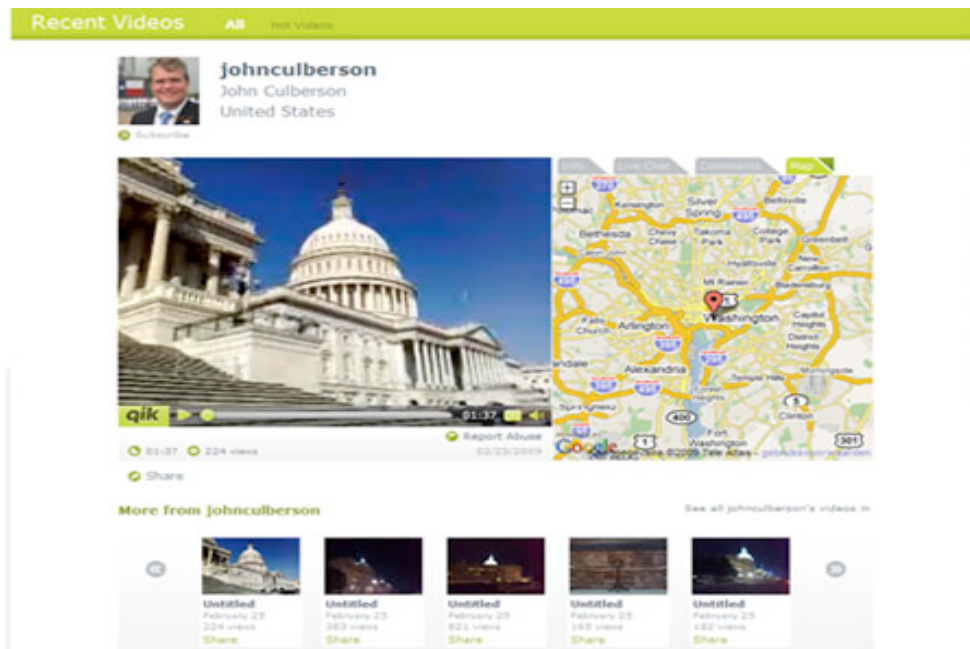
Recent Videos All Hot Videos

johnculberson
John Culberson
United States

Subscribe

Info Live Chat Comments Map

Kensington Silver Spring Beltsville
Bethesda Chevy Chase Takoma Park College Park Greenbelt
Hyattsville
Mt Rainier New Carrollton
Bladensburg
Falls Church Arlington Washington Capitol Heights
District Heights
Alexandria Temple Hills
Springfield
Clinton
Fort Washington
Google ©2009 Tele Atlas

qik 01:37

Report Abuse
01:37 224 views 02/25/2009
Share

More from johnculberson
See all johnculberson's videos »

Untitled
February 25
224 views
Share

Untitled
February 25
383 views
Share

Untitled
February 25
821 views
Share

Untitled
February 25
145 views
Share

Untitled
February 25
182 views
Share